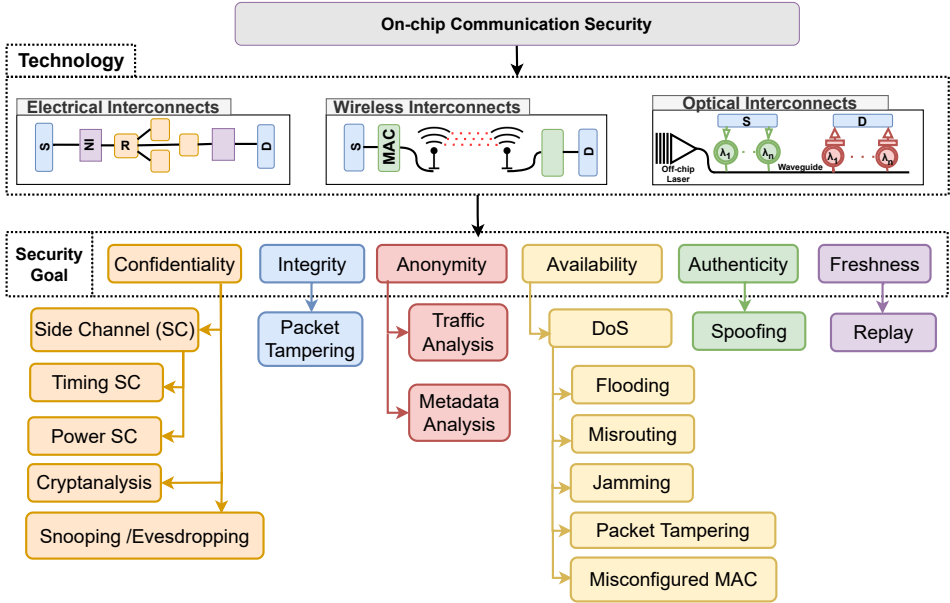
On-chip Communication Security

Technology

Electrical Interconnects

S N R D

Wireless Interconnects

S MAC D

Optical Interconnects

S D

Off-chip Laser

$\lambda_1$ $\lambda_n$ Waveguide $\lambda_1$ $\lambda_n$

Security Goal

Confidentiality

Integrity

Anonymity

Availability

Authenticity

Freshness

Side Channel (SC)

Timing SC

Power SC

Cryptanalysis

Snooping /Evesdropping

Packet Tampering

Traffic Analysis

Metadata Analysis

DoS

Flooding

Misrouting

Jamming

Packet Tampering

Misconfigured MAC

Spoofing

Replay